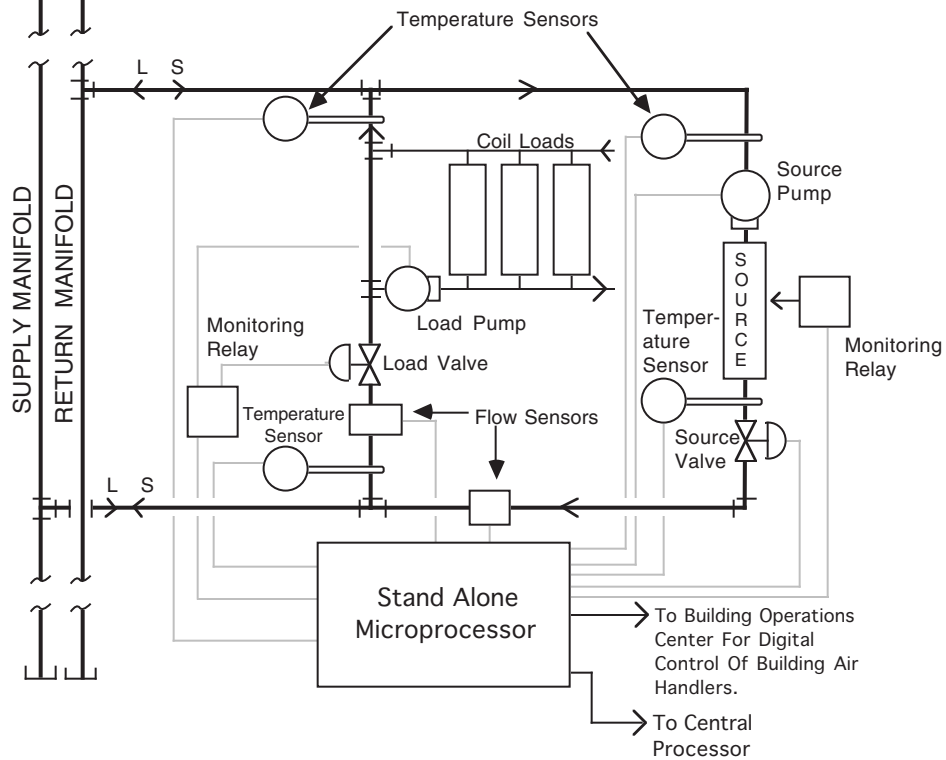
Temperature Sensors

L S

Coil Loads

Source Pump

SUPPLY MANIFOLD

RETURN MANIFOLD

S O U R C E

Load Pump

Monitoring Relay

Temperature Sensor

Monitoring Relay

Load Valve

Temperature Sensor

Flow Sensors

Source Valve

L S

Stand Alone Microprocessor

To Building Operations Center For Digital Control Of Building Air Handlers.

To Central Processor